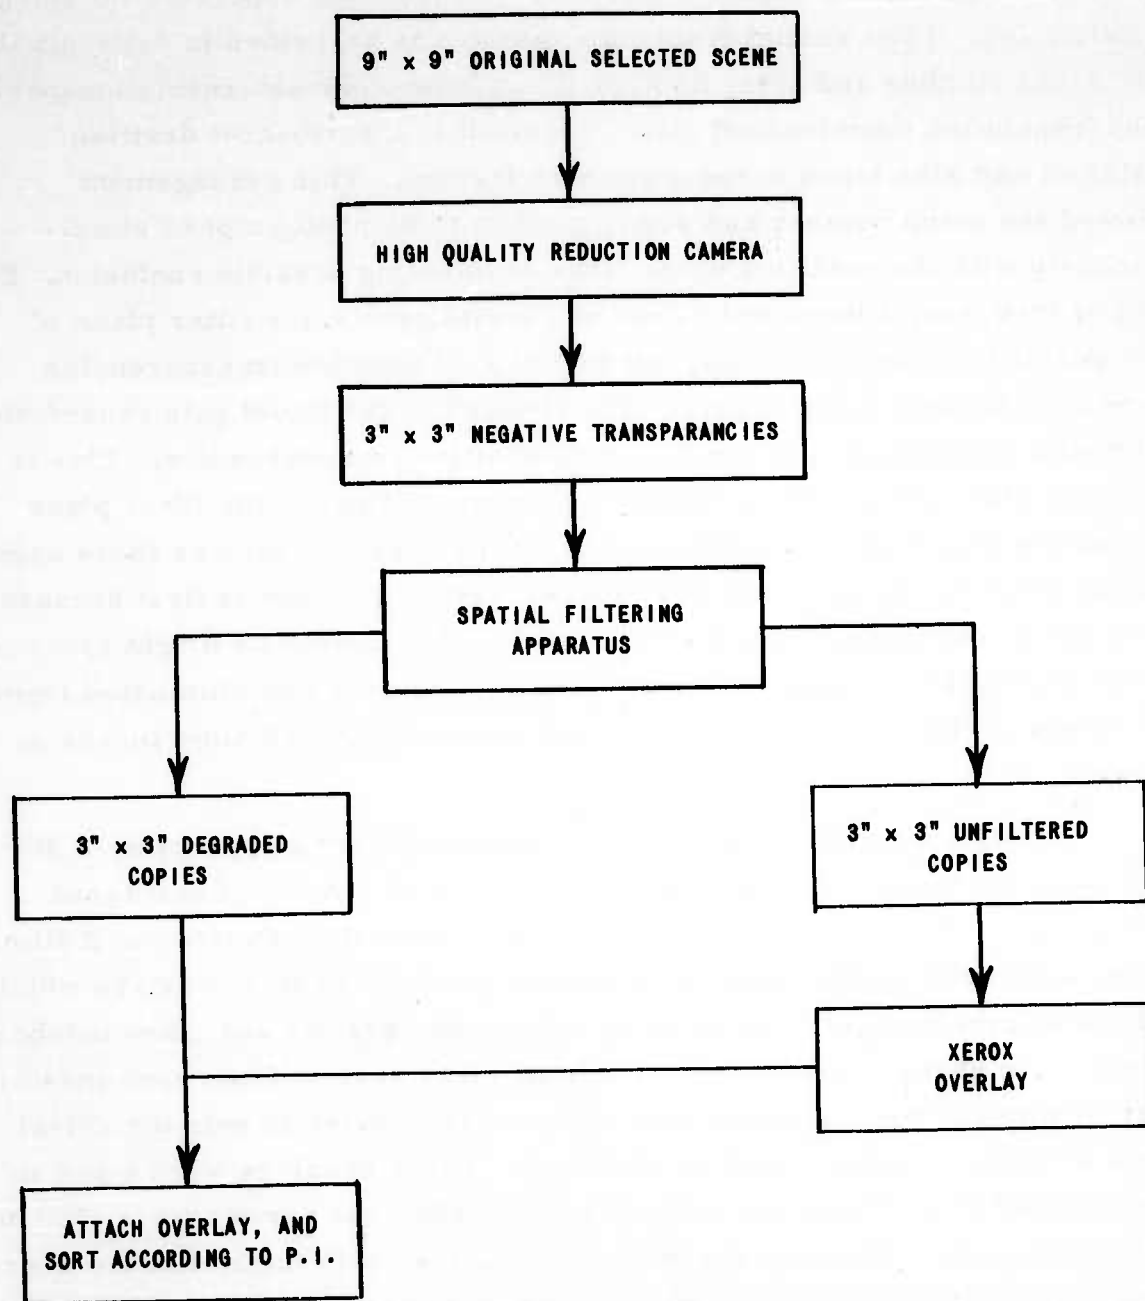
9" x 9" ORIGINAL SELECTED SCENE

HIGH QUALITY REDUCTION CAMERA

3" x 3" NEGATIVE TRANSPARANCIES

SPATIAL FILTERING APPARATUS

3" x 3" DEGRADED COPIES

3" x 3" UNFILTERED COPIES

XEROX OVERLAY

ATTACH OVERLAY, AND SORT ACCORDING TO P.I.